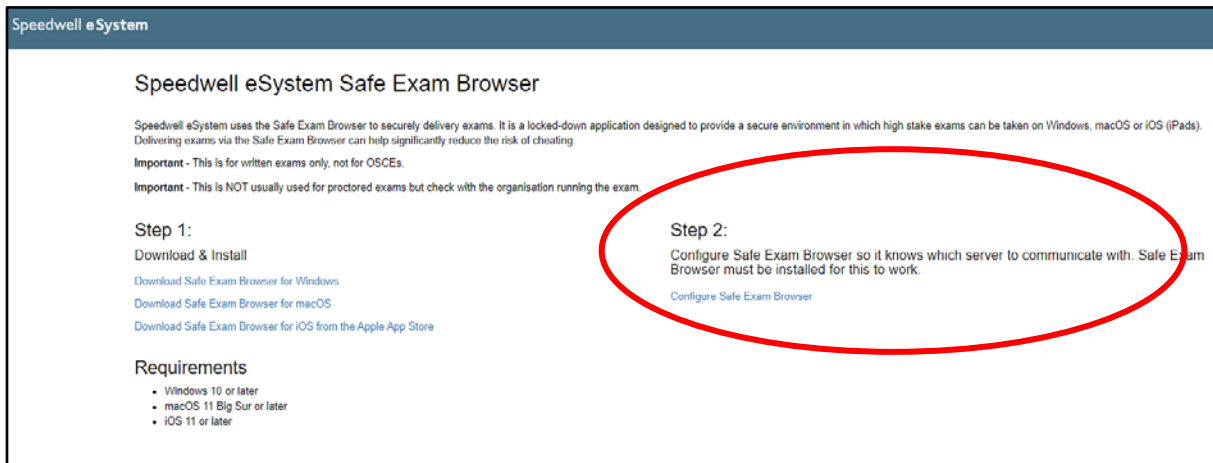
Speedwell eSystem

Speedwell eSystem Safe Exam Browser

Speedwell eSystem uses the Safe Exam Browser to securely delivery exams. It is a locked-down application designed to provide a secure environment in which high stake exams can be taken on Windows, macOS or iOS (iPads). Delivering exams via the Safe Exam Browser can help significantly reduce the risk of cheating.

**Important** - This is for written exams only, not for OSCEs.

**Important** - This is NOT usually used for proctored exams but check with the organisation running the exam.

Step 1:

Download & Install

Download Safe Exam Browser for Windows

Download Safe Exam Browser for macOS

Download Safe Exam Browser for iOS from the Apple App Store

Step 2:

Configure Safe Exam Browser so it knows which server to communicate with. Safe Exam Browser must be installed for this to work.

Configure Safe Exam Browser

Requirements

- Windows 10 or later
- macOS 11 Big Sur or later
- iOS 11 or later